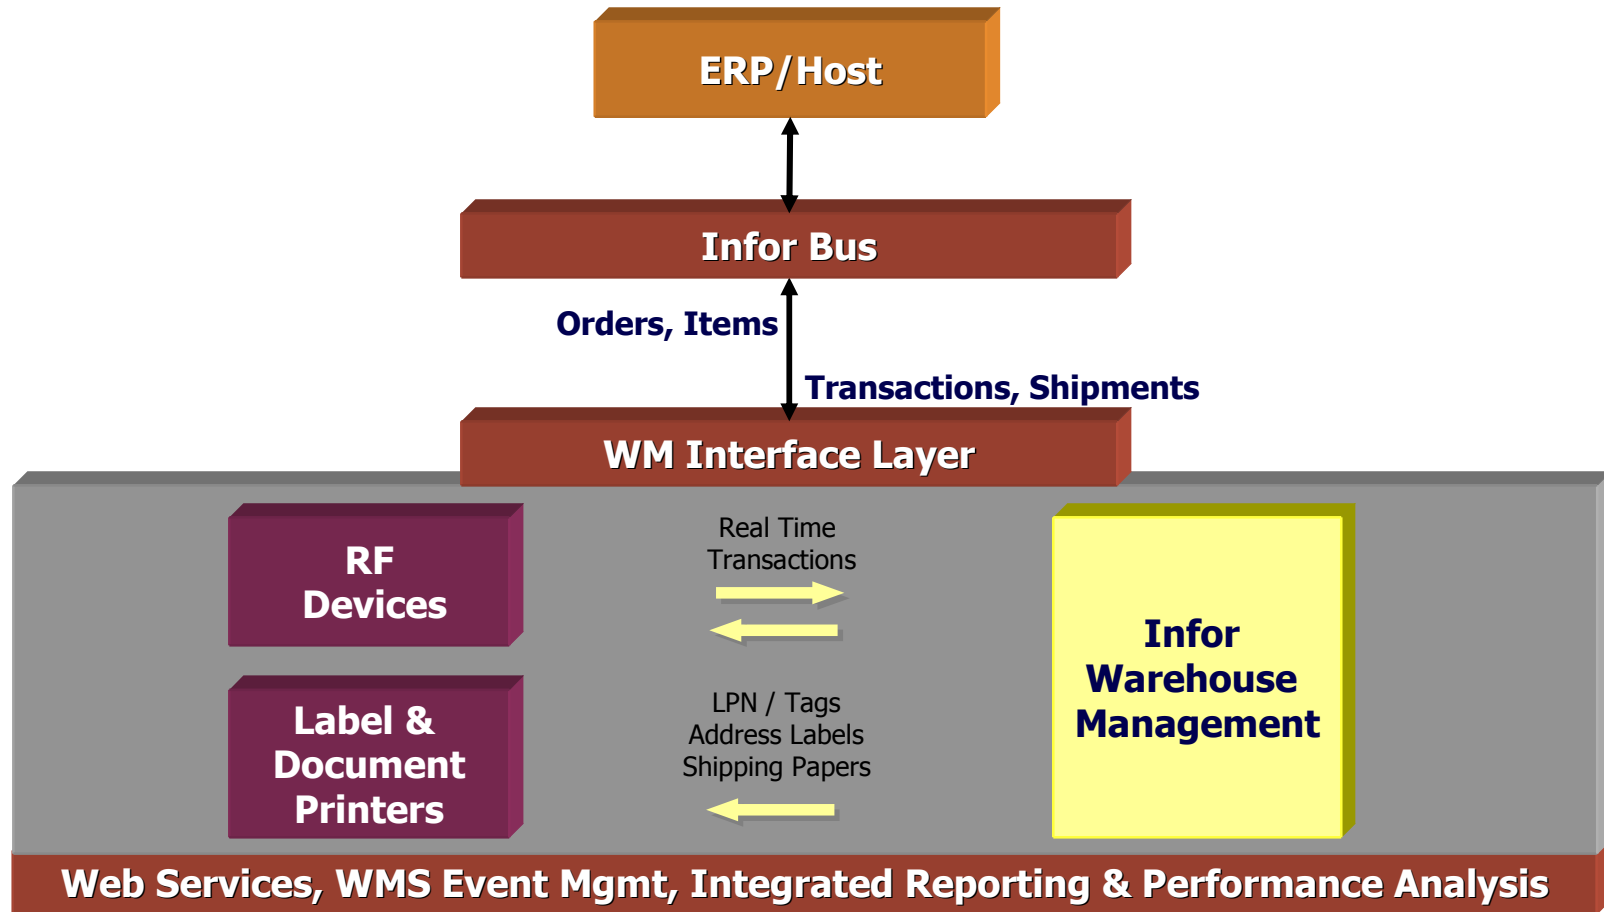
ERP/Host

Infor Bus

Orders, Items

Transactions, Shipments

WM Interface Layer

RF Devices

Real Time Transactions

Infor Warehouse Management

Label & Document Printers

LPN / Tags
Address Labels
Shipping Papers

Web Services, WMS Event Mgmt, Integrated Reporting & Performance Analysis